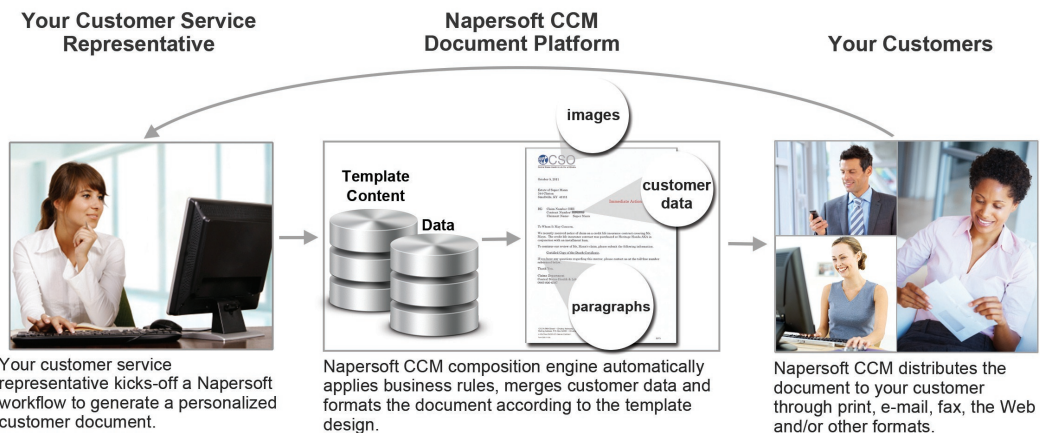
Your Customer Service Representative

Napersoft CCM Document Platform

Your Customers

images

Template Content

Data

CSO

customer data

paragraphs

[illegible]

Your customer service representative kicks-off a Napersoft workflow to generate a personalized customer document.

Napersoft CCM composition engine automatically applies business rules, merges customer data and formats the document according to the template design.

Napersoft CCM distributes the document to your customer through print, e-mail, fax, the Web and/or other formats.